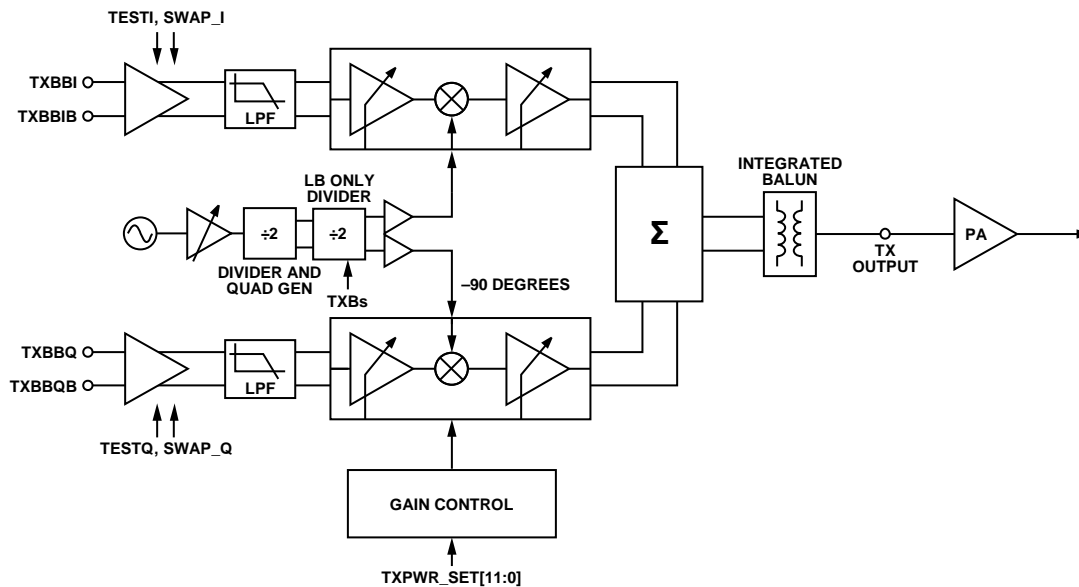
TESTI, SWAP_I

TXBBI

TXBBIB

LPF

LB ONLY DIVIDER

INTEGRATED BALUN

÷2

÷2

$\Sigma$

DIVIDER AND QUAD GEN

TXBs

–90 DEGREES

TX OUTPUT

PA

TXBBQ

TXBBQB

LPF

TESTQ, SWAP_Q

GAIN CONTROL

TXPWR_SET[11:0]